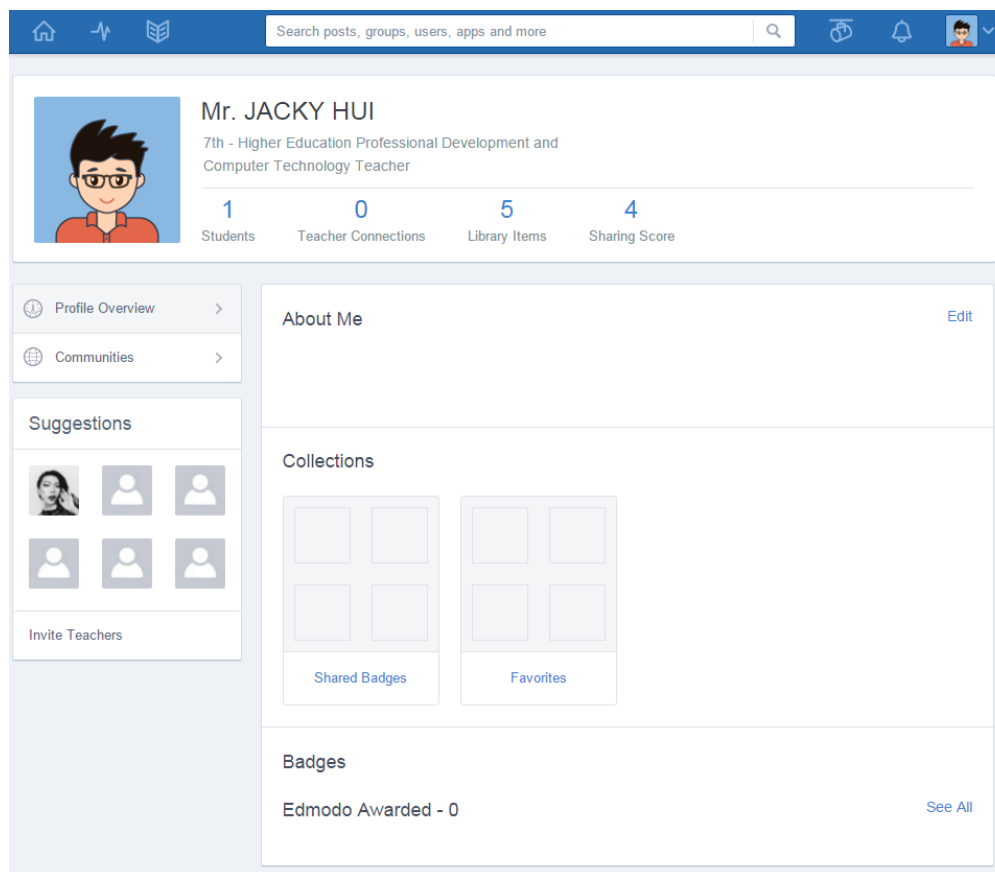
Search posts, groups, users, apps and more

Mr. JACKY HUI

7th - Higher Education Professional Development and Computer Technology Teacher

1
Students

0
Teacher Connections

5
Library Items

4
Sharing Score

Profile Overview

Communities

Suggestions

Invite Teachers

About Me

Edit

Collections

Shared Badges

Favorites

Badges

Edmodo Awarded - 0

See All